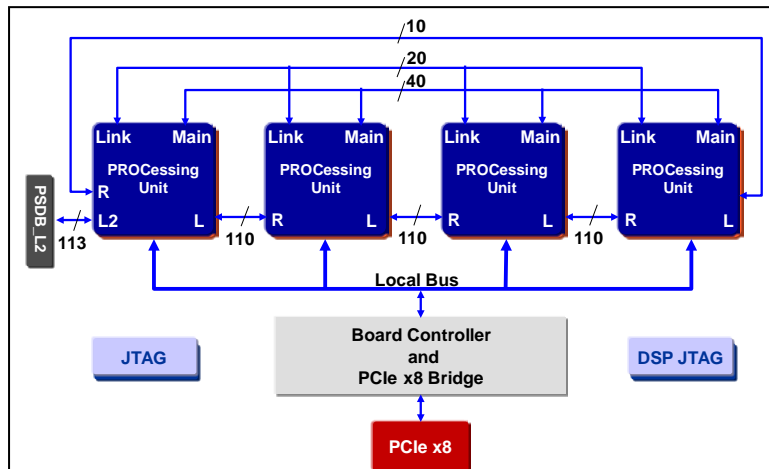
10

20

40

Link Main PROCessing Unit R L2 L

Link Main PROCessing Unit R L

Link Main PROCessing Unit R L

Link Main PROCessing Unit R L

PSDB_L2

113

110

110

110

Local Bus

JTAG

Board Controller and PCIe x8 Bridge

DSP JTAG

PCIe x8